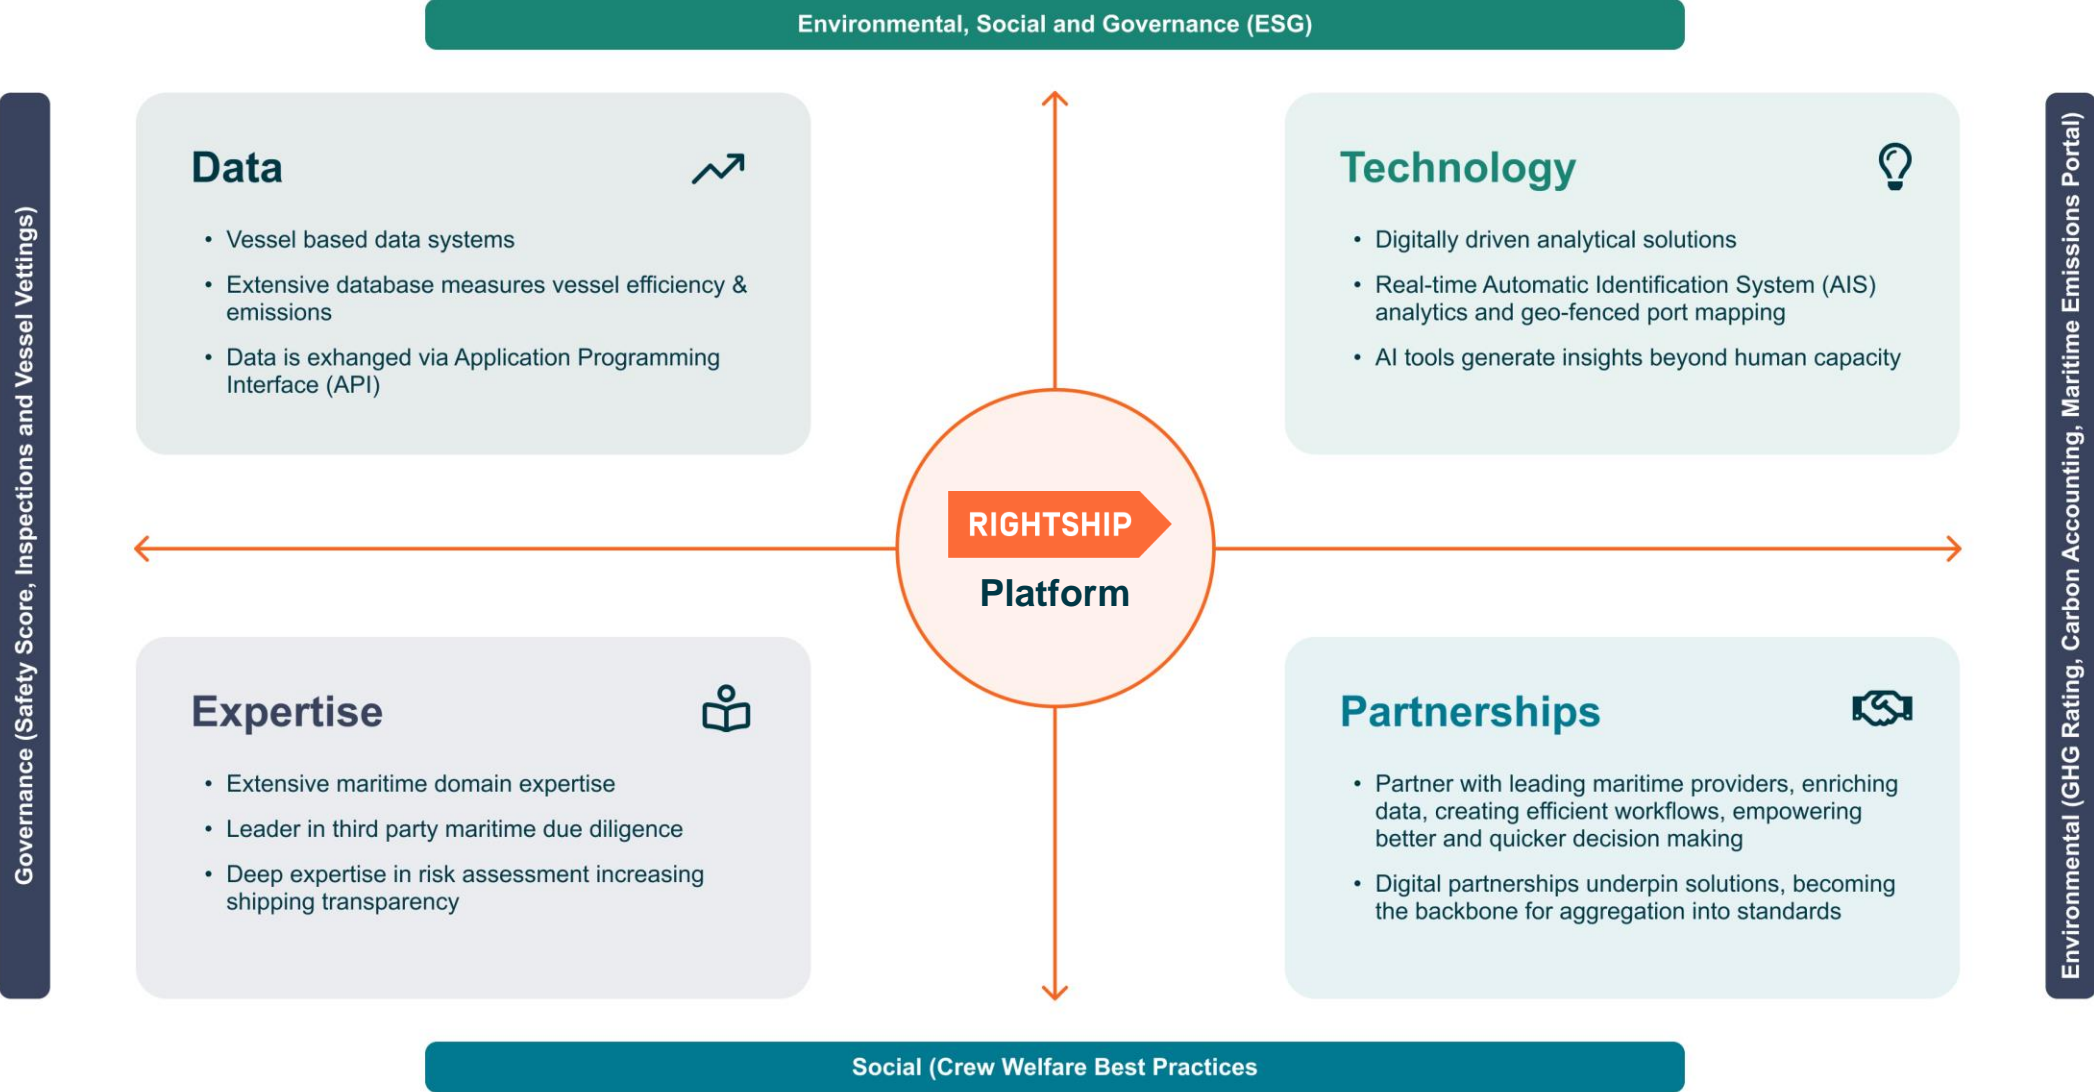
Environmental, Social and Governance (ESG)

Governance (Safety Score, Inspections and Vessel Vettings)

Data

• Vessel based data systems
• Extensive database measures vessel efficiency & emissions
• Data is exhanged via Application Programming Interface (API)

Technology

• Digitally driven analytical solutions
• Real-time Automatic Identification System (AIS) analytics and geo-fenced port mapping
• AI tools generate insights beyond human capacity

RIGHTSHIP
Platform

Expertise

• Extensive maritime domain expertise
• Leader in third party maritime due diligence
• Deep expertise in risk assessment increasing shipping transparency

Partnerships

• Partner with leading maritime providers, enriching data, creating efficient workflows, empowering better and quicker decision making
• Digital partnerships underpin solutions, becoming the backbone for aggregation into standards

Environmental (GHG Rating, Carbon Accounting, Maritime Emissions Portal)

Social (Crew Welfare Best Practices